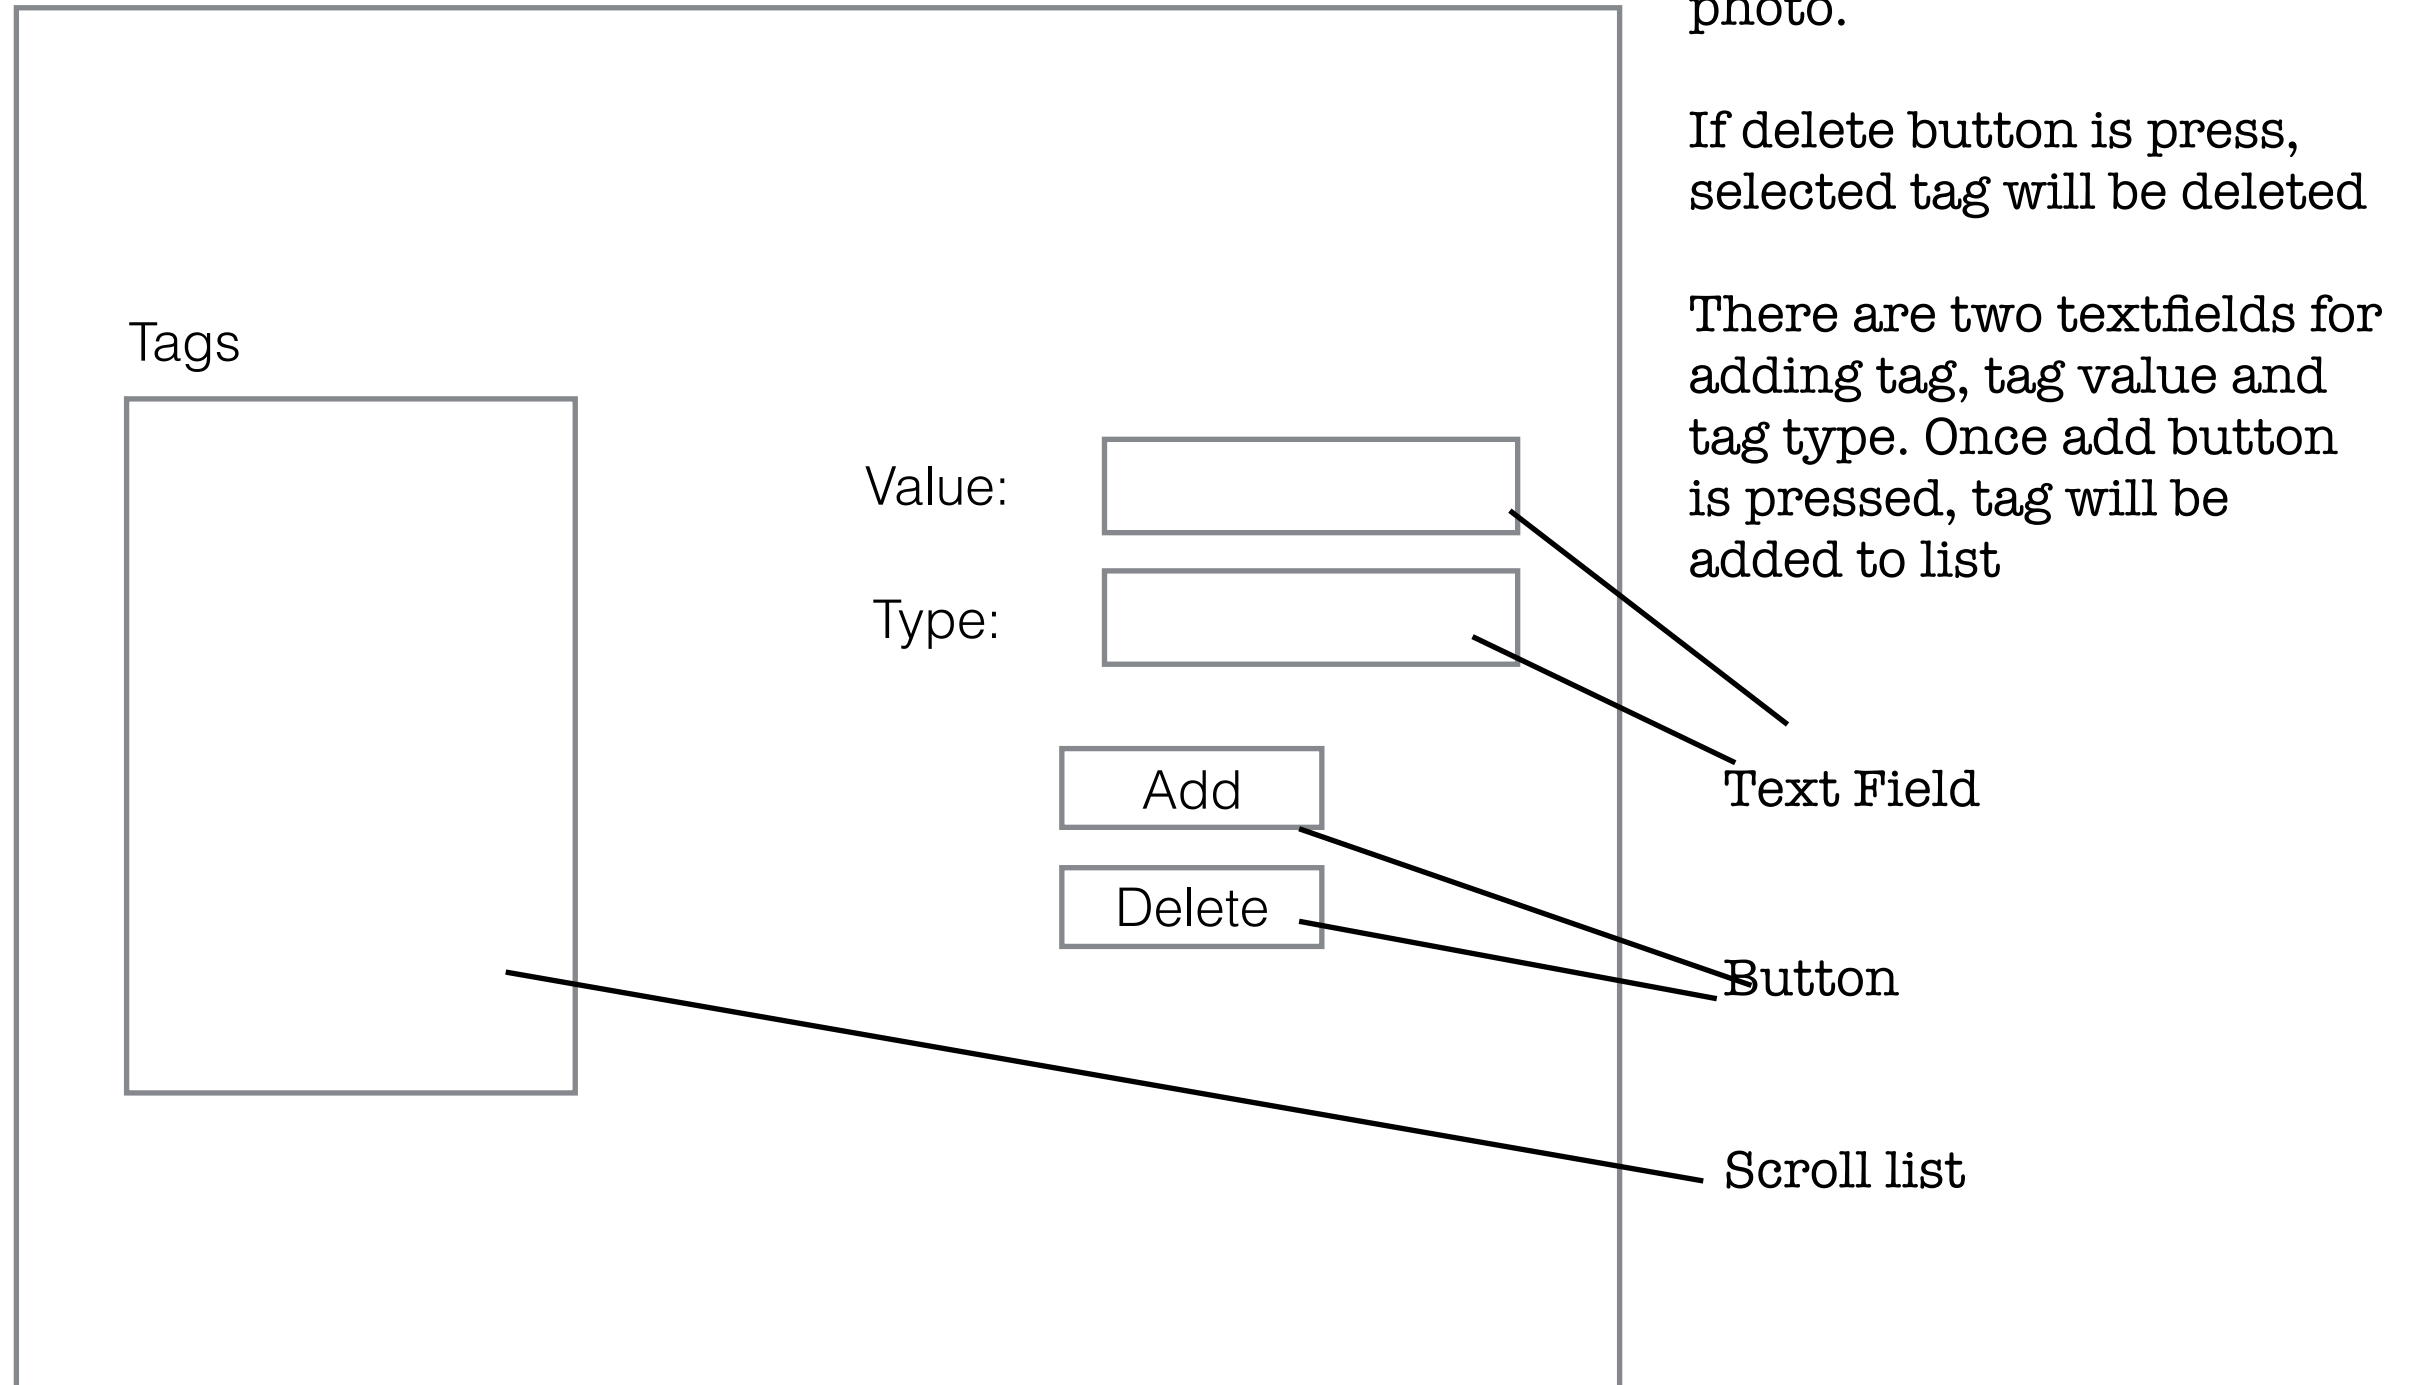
Tags

Value:

Type:

Add

Delete

photo.

If delete button is press, selected tag will be deleted

There are two textfields for adding tag, tag value and tag type. Once add button is pressed, tag will be added to list

Text Field

Button

Scroll list